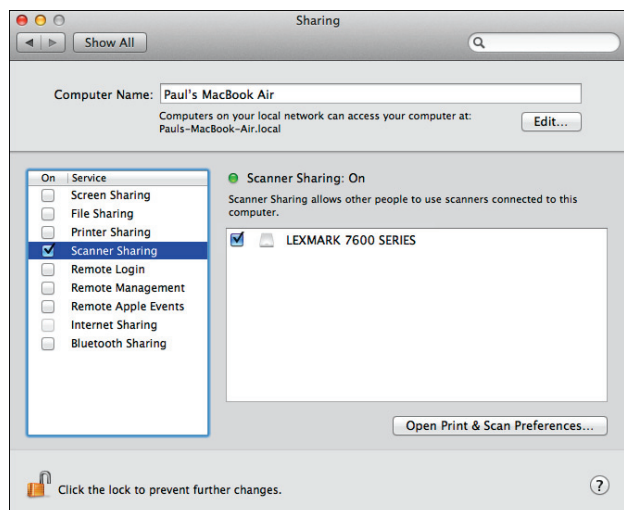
Sharing

Show All

Computer Name: Paul's MacBook Air

Computers on your local network can access your computer at: Pauls-MacBook-Air.local

Edit...

| On | Service |
|---|---|
| ☐ | Screen Sharing |
| ☐ | File Sharing |
| ☐ | Printer Sharing |
| ☑ | Scanner Sharing |
| ☐ | Remote Login |
| ☐ | Remote Management |
| ☐ | Remote Apple Events |
| ☐ | Internet Sharing |
| ☐ | Bluetooth Sharing |

Scanner Sharing: On

Scanner Sharing allows other people to use scanners connected to this computer.

☑ LEXMARK 7600 SERIES

Open Print & Scan Preferences...

Click the lock to prevent further changes.

?